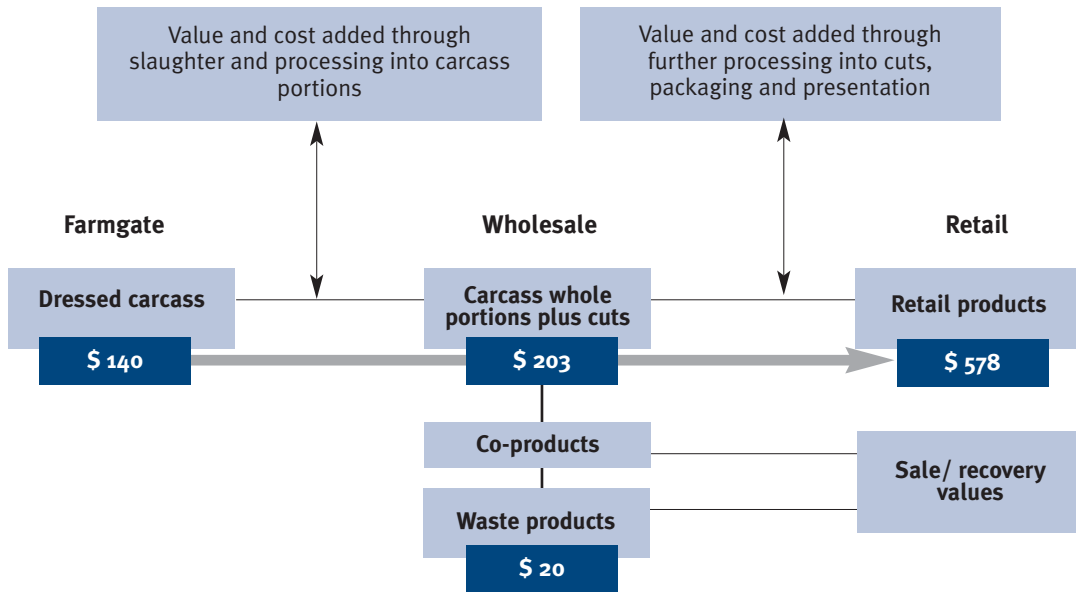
Value and cost added through slaughter and processing into carcass portions

Value and cost added through further processing into cuts, packaging and presentation

Farmgate

Wholesale

Retail

Dressed carcass

$ 140

Carcass whole portions plus cuts

$ 203

Retail products

$ 578

Co-products

Waste products

$ 20

Sale/ recovery values